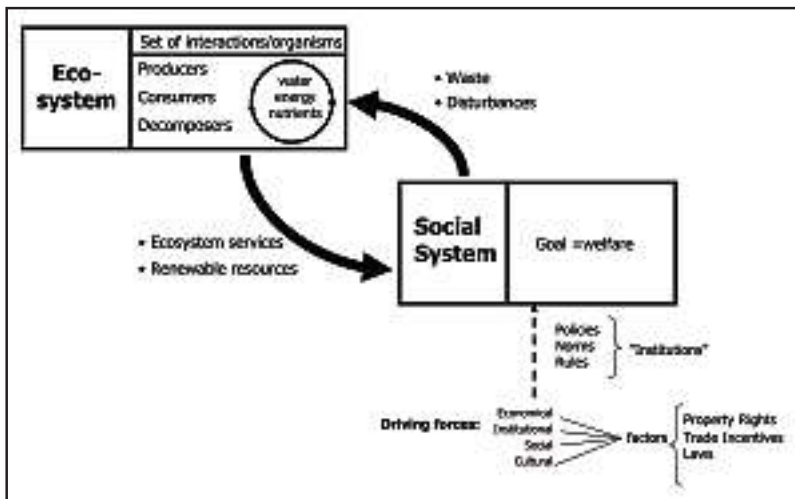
Eco-system

Set of interactions/organisms

Producers

Consumers

Decomposers

water energy nutrients

• Waste

• Disturbances

• Ecosystem services

• Renewable resources

Social System

Goal =welfare

Policies

Norms

Rules

"Institutions"

Driving forces:

Economical

Institutional

Social

Cultural

Factors

Property Rights

Trade Incentives

Laws